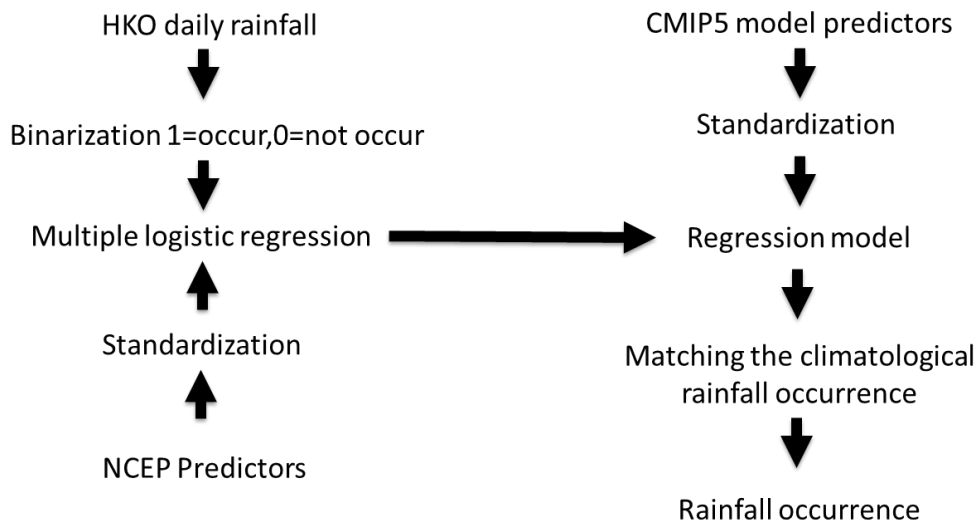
HKO daily rainfall

Binarization 1=occur,0=not occur

Multiple logistic regression

Standardization

NCEP Predictors

CMIP5 model predictors

Standardization

Regression model

Matching the climatological rainfall occurrence

Rainfall occurrence